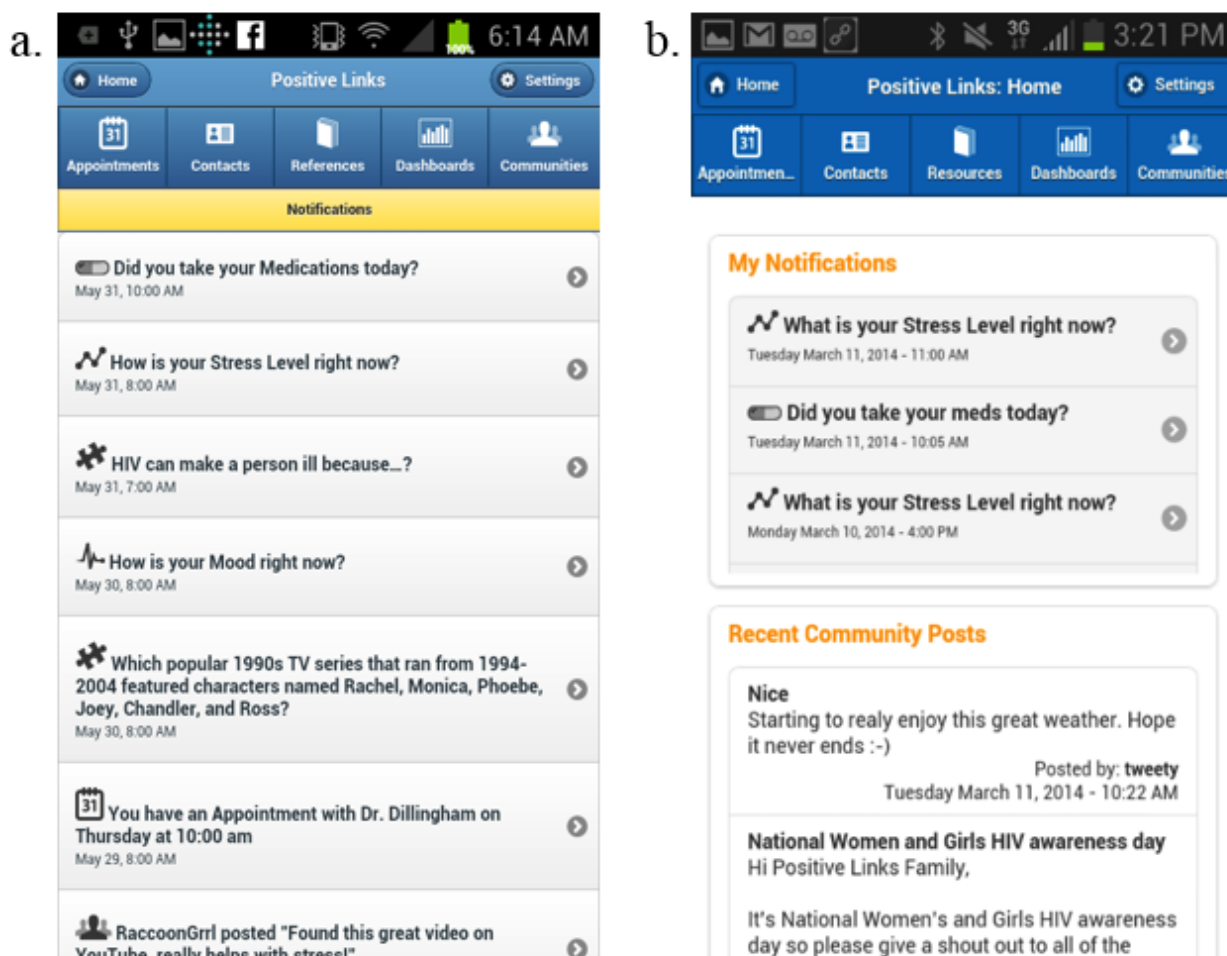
a.

6:14 AM

Home Positive Links Settings

31 Appointments Contacts References Dashboards Communities

Notifications

Did you take your Medications today?
May 31, 10:00 AM

How is your Stress Level right now?
May 31, 8:00 AM

HIV can make a person ill because...?
May 31, 7:00 AM

How is your Mood right now?
May 30, 8:00 AM

Which popular 1990s TV series that ran from 1994-2004 featured characters named Rachel, Monica, Phoebe, Joey, Chandler, and Ross?
May 30, 8:00 AM

31 You have an Appointment with Dr. Dillingham on Thursday at 10:00 am
May 29, 8:00 AM

RaccoonGrrl posted "Found this great video on YouTube, really helps with stress!"

b.

3G 3:21 PM

Home Positive Links: Home Settings

31 Appointmen... Contacts Resources Dashboards Communities

My Notifications

What is your Stress Level right now?
Tuesday March 11, 2014 - 11:00 AM

Did you take your meds today?
Tuesday March 11, 2014 - 10:05 AM

What is your Stress Level right now?
Monday March 10, 2014 - 4:00 PM

Recent Community Posts

Nice
Starting to realy enjoy this great weather. Hope it never ends :-)
Posted by: tweety
Tuesday March 11, 2014 - 10:22 AM

National Women and Girls HIV awareness day
Hi Positive Links Family,

It's National Women's and Girls HIV awareness day so please give a shout out to all of the